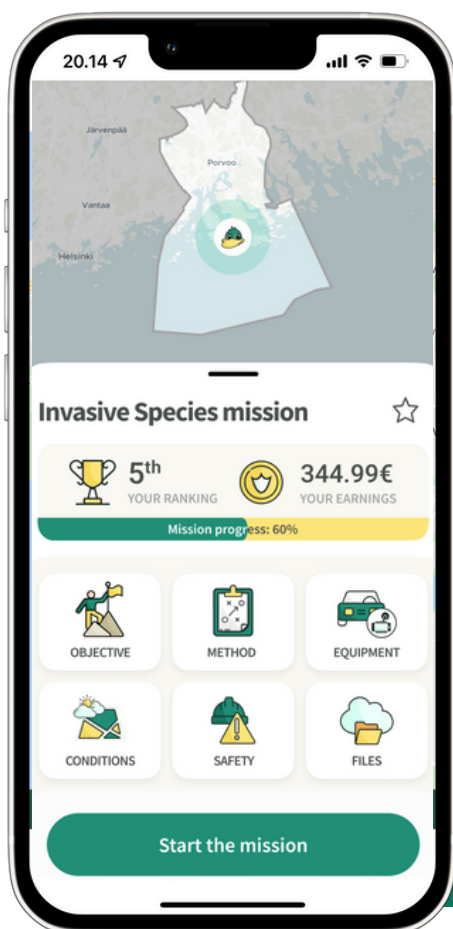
20.14

Järvenpää
Porvoo
Vantaa
Helsinki

Invasive Species mission

5$^{th}$
YOUR RANKING

344.99€
YOUR EARNINGS

Mission progress: 60%

OBJECTIVE
METHOD
EQUIPMENT
CONDITIONS
SAFETY
FILES

Start the mission